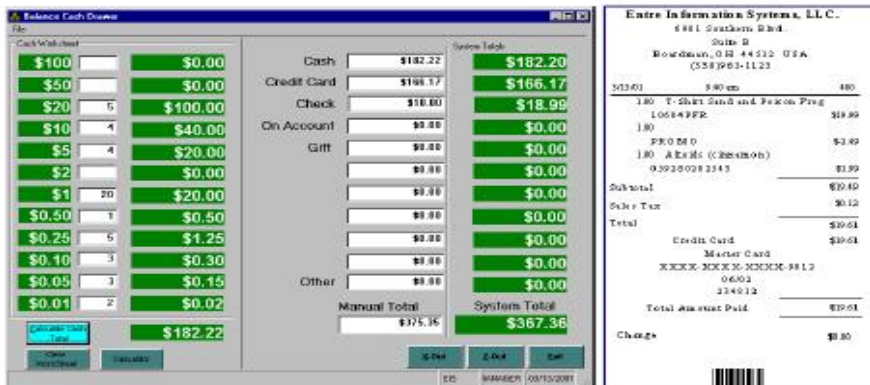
Balance Cash Drawer
File
Cash Worksheet

| | | |
|---|---|---|
| $100 | | $0.00 |
| $50 | | $0.00 |
| $20 | 5 | $100.00 |
| $10 | 4 | $40.00 |
| $5 | 4 | $20.00 |
| $2 | | $0.00 |
| $1 | 20 | $20.00 |
| $0.50 | 1 | $0.50 |
| $0.25 | 5 | $1.25 |
| $0.10 | 3 | $0.30 |
| $0.05 | 3 | $0.15 |
| $0.01 | 2 | $0.02 |

Calculate Cash Total
$182.22
Clear Worksheet
Calculator

System Totals

| | | |
|---|---|---|
| Cash | $182.22 | $182.20 |
| Credit Card | $166.17 | $166.17 |
| Check | $18.00 | $18.99 |
| On Account | $0.00 | $0.00 |
| Gift | $0.00 | $0.00 |
| | $0.00 | $0.00 |
| | $0.00 | $0.00 |
| | $0.00 | $0.00 |
| | $0.00 | $0.00 |
| | $0.00 | $0.00 |
| Other | $0.00 | $0.00 |

Manual Total
$375.35
System Total
$367.36
X-Out
Z-Out
Exit
EIS MANAGER 08/15/2001

Entre Information Systems, LLC.
6981 Southern Blvd.
Suite B
Boardman, OH 44512 USA
(330)963-1123

3/13/01 9:40 am 480
1.00 T-Shirt Sand and Poison Prog
10684PFR $19.99
1.00
PROMO -$2.49
1.00 Akolis (Crimson)
039280282343 $1.99
Subtotal $19.49
Sales Tax $0.12
Total $19.61
Credit Card $19.61
Master Card
XXXX-XXXX-XXXX-9812
06/02
234912
Total Amount Paid $19.61

Change $0.00